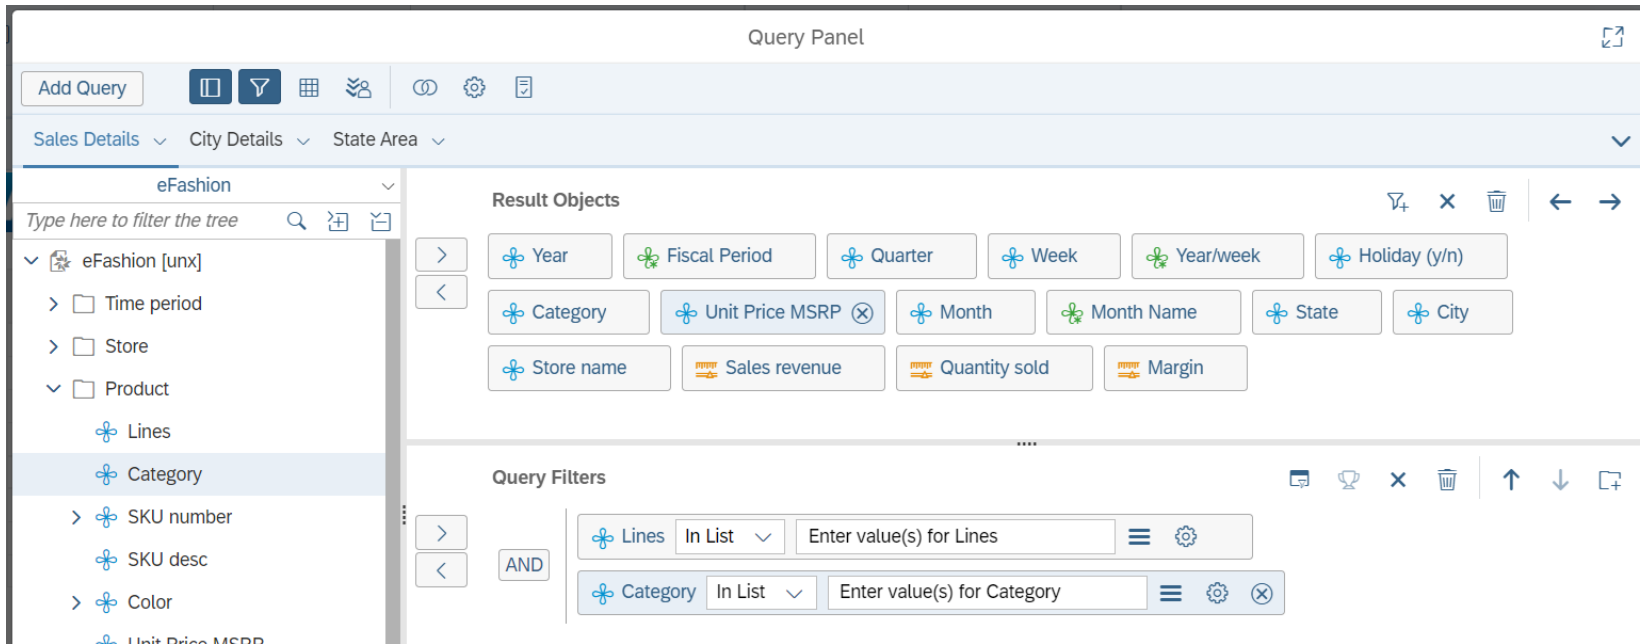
Query Panel

Add Query

Sales Details City Details State Area

eFashion

Type here to filter the tree

eFashion [unx]
Time period
Store
Product
Lines
Category
SKU number
SKU desc
Color
Unit Price MSRP

Result Objects

Year
Fiscal Period
Quarter
Week
Year/week
Holiday (y/n)
Category
Unit Price MSRP
Month
Month Name
State
City
Store name
Sales revenue
Quantity sold
Margin

Query Filters

AND

Lines In List Enter value(s) for Lines
Category In List Enter value(s) for Category